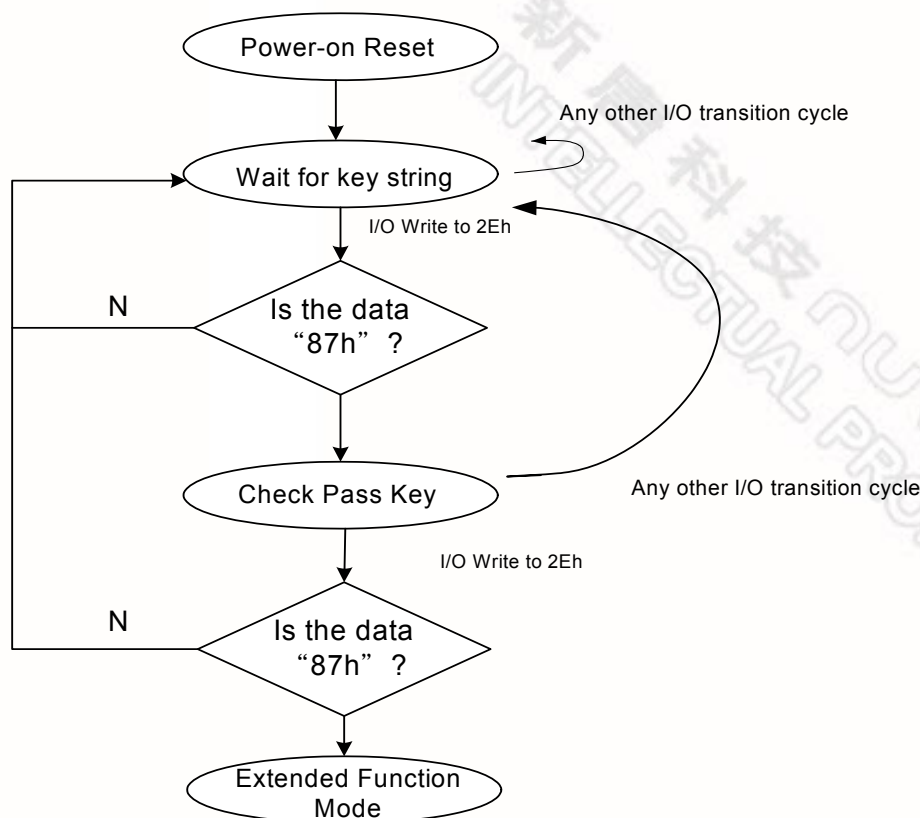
Power-on Reset

Any other I/O transition cycle

Wait for key string

I/O Write to 2Eh

N

Is the data "87h" ?

Check Pass Key

Any other I/O transition cycle

I/O Write to 2Eh

N

Is the data "87h" ?

Extended Function Mode

新唐科技 NUVOTON INTELLECTUAL PRO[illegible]